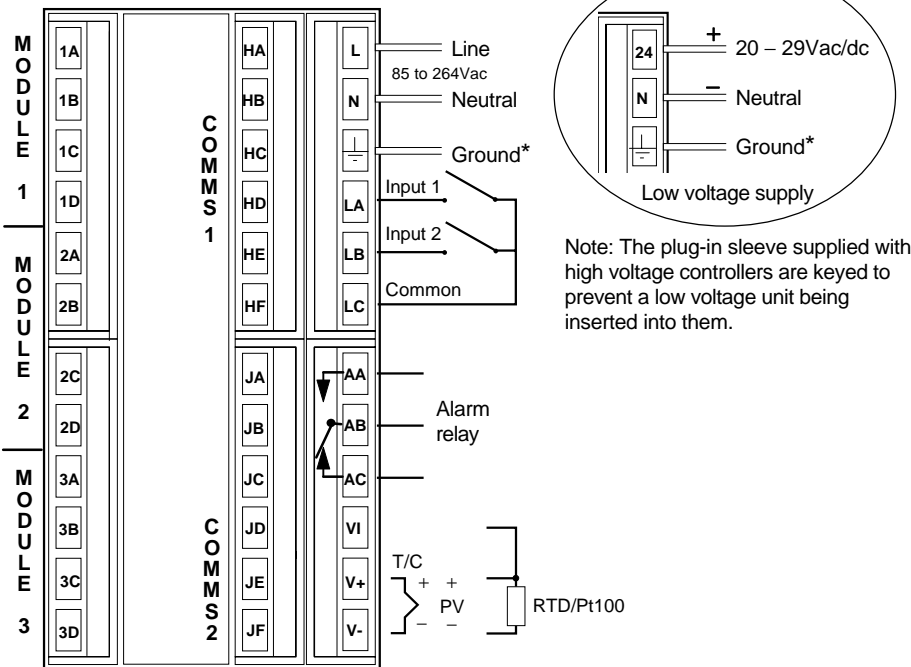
MODULE 1

1A
1B
1C
1D

MODULE 2

2A
2B
2C
2D

MODULE 3

3A
3B
3C
3D

COMMS 1

HA
HB
HC
HD
HE
HF

COMMS 2

JA
JB
JC
JD
JE
JF

L
N
LA
LB
LC

Line
85 to 264Vac
Neutral
Ground*
Input 1
Input 2
Common

AA
AB
AC
VI
V+
V-

Alarm relay

T/C
+ +
PV
– –
RTD/Pt100

24
N

+ 20 – 29Vac/dc
– Neutral
Ground*
Low voltage supply

Note: The plug-in sleeve supplied with high voltage controllers are keyed to prevent a low voltage unit being inserted into them.